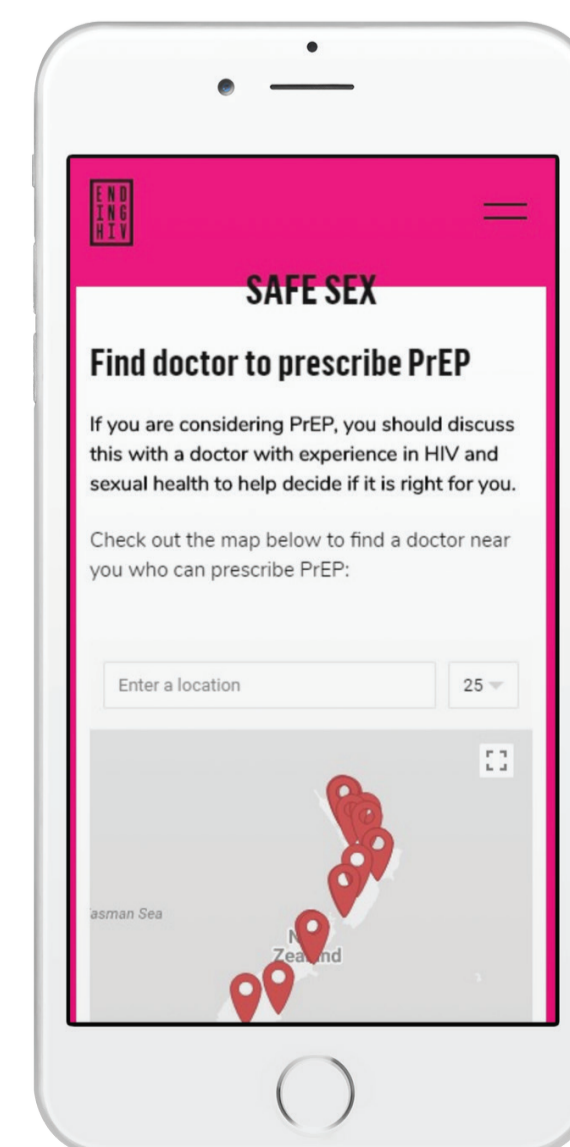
END
ING
HIV

SAFE SEX

Find doctor to prescribe PrEP

If you are considering PrEP, you should discuss this with a doctor with experience in HIV and sexual health to help decide if it is right for you.

Check out the map below to find a doctor near you who can prescribe PrEP:

Enter a location

25

asman Sea

N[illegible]
Zea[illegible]nd